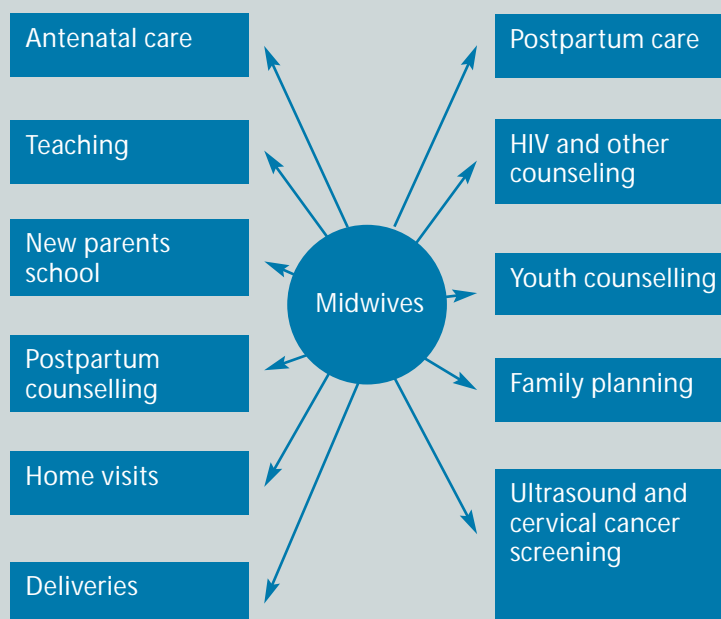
Antenatal care

Teaching

New parents school

Postpartum counselling

Home visits

Deliveries

Midwives

Postpartum care

HIV and other counseling

Youth counselling

Family planning

Ultrasound and cervical cancer screening